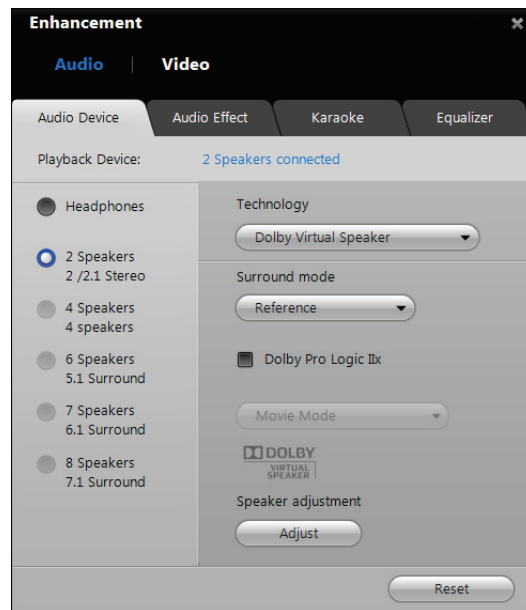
Enhancement
×
Audio | Video

Audio Device
Audio Effect
Karaoke
Equalizer

Playback Device: 2 Speakers connected

Headphones

2 Speakers
2 /2.1 Stereo

4 Speakers
4 speakers

6 Speakers
5.1 Surround

7 Speakers
6.1 Surround

8 Speakers
7.1 Surround

Technology
Dolby Virtual Speaker

Surround mode
Reference

Dolby Pro Logic IIx

Movie Mode

DOLBY
VIRTUAL SPEAKER

Speaker adjustment
Adjust

Reset